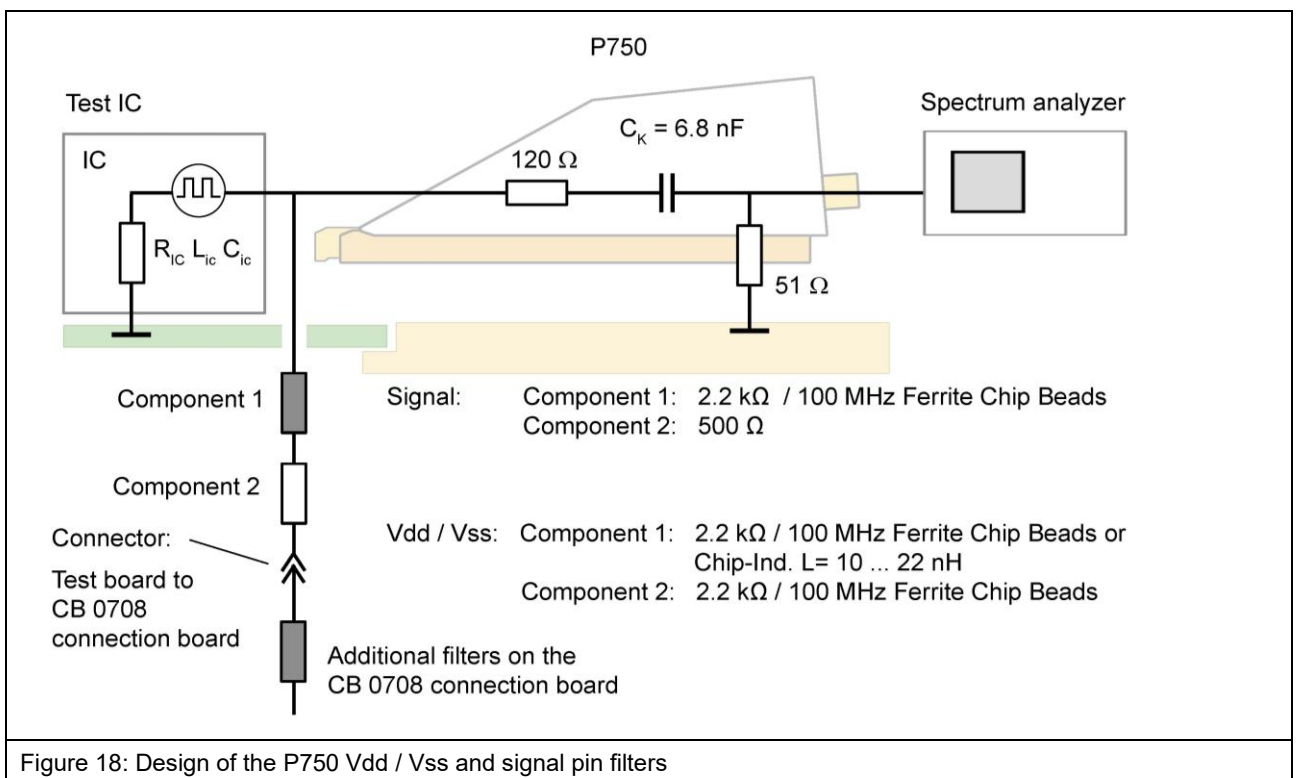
P750

Test IC

IC

$R_{IC}$ $L_{ic}$ $C_{ic}$

$C_K$ = 6.8 nF

120 Ω

Spectrum analyzer

51 Ω

Component 1

Component 2

Connector:

Test board to CB 0708 connection board

Additional filters on the CB 0708 connection board

Signal: Component 1: 2.2 kΩ / 100 MHz Ferrite Chip Beads
Component 2: 500 Ω

Vdd / Vss: Component 1: 2.2 kΩ / 100 MHz Ferrite Chip Beads or Chip-Ind. L= 10 ... 22 nH
Component 2: 2.2 kΩ / 100 MHz Ferrite Chip Beads

Figure 18: Design of the P750 Vdd / Vss and signal pin filters